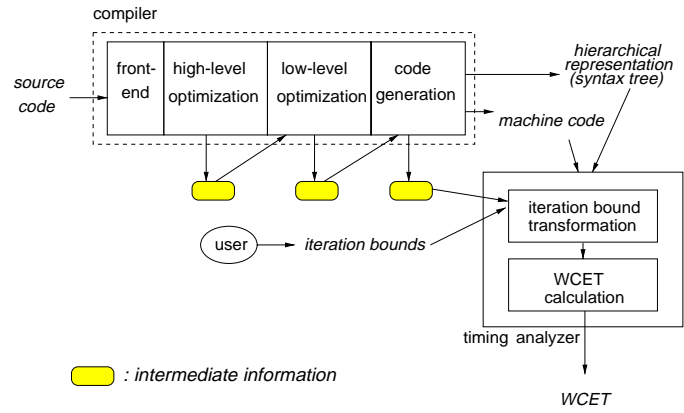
compiler

source code

front-end

high-level optimization

low-level optimization

code generation

hierarchical representation (syntax tree)

machine code

user

iteration bounds

iteration bound transformation

WCET calculation

timing analyzer

: intermediate information

WCET